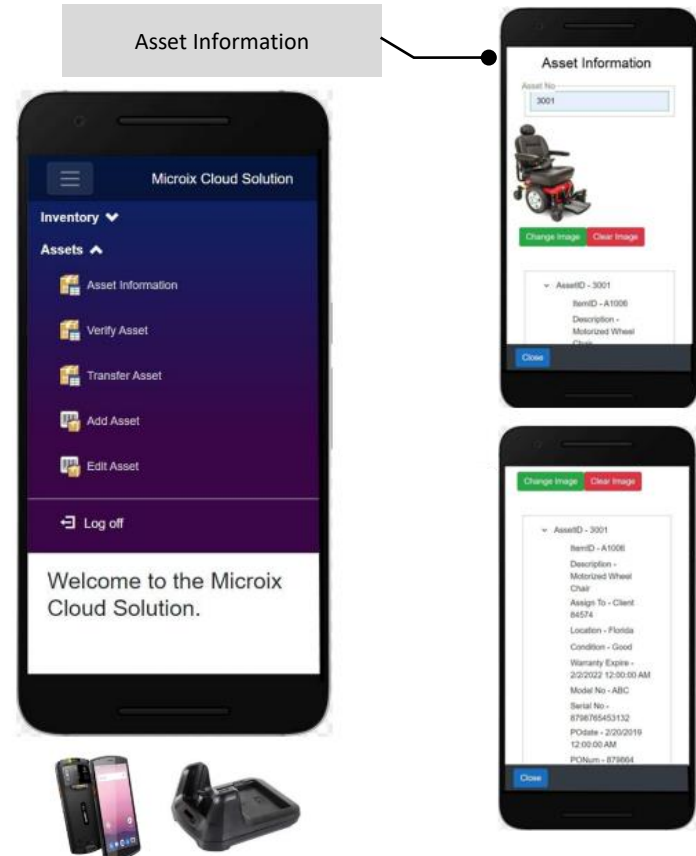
Asset Information

Microix Cloud Solution

Inventory

Assets

Asset Information

Verify Asset

Transfer Asset

Add Asset

Edit Asset

Log off

Welcome to the Microix Cloud Solution.

Asset Information

Asset No

3001

Change Image

Clear Image

AssetID - 3001

ItemID - A1006

Description - Motorized Wheel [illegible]

Close

Change Image

Clear Image

AssetID - 3001

ItemID - A1006

Description - Motorized Wheel Chair

Assign To - Client 84574

Location - Florida

Condition - Good

Warranty Expire - 2/2/2022 12:00:00 AM

Model No - ABC

Serial No - 8798765453132

POdate - 2/20/2019 12:00:00 AM

PONum - 879664

Close